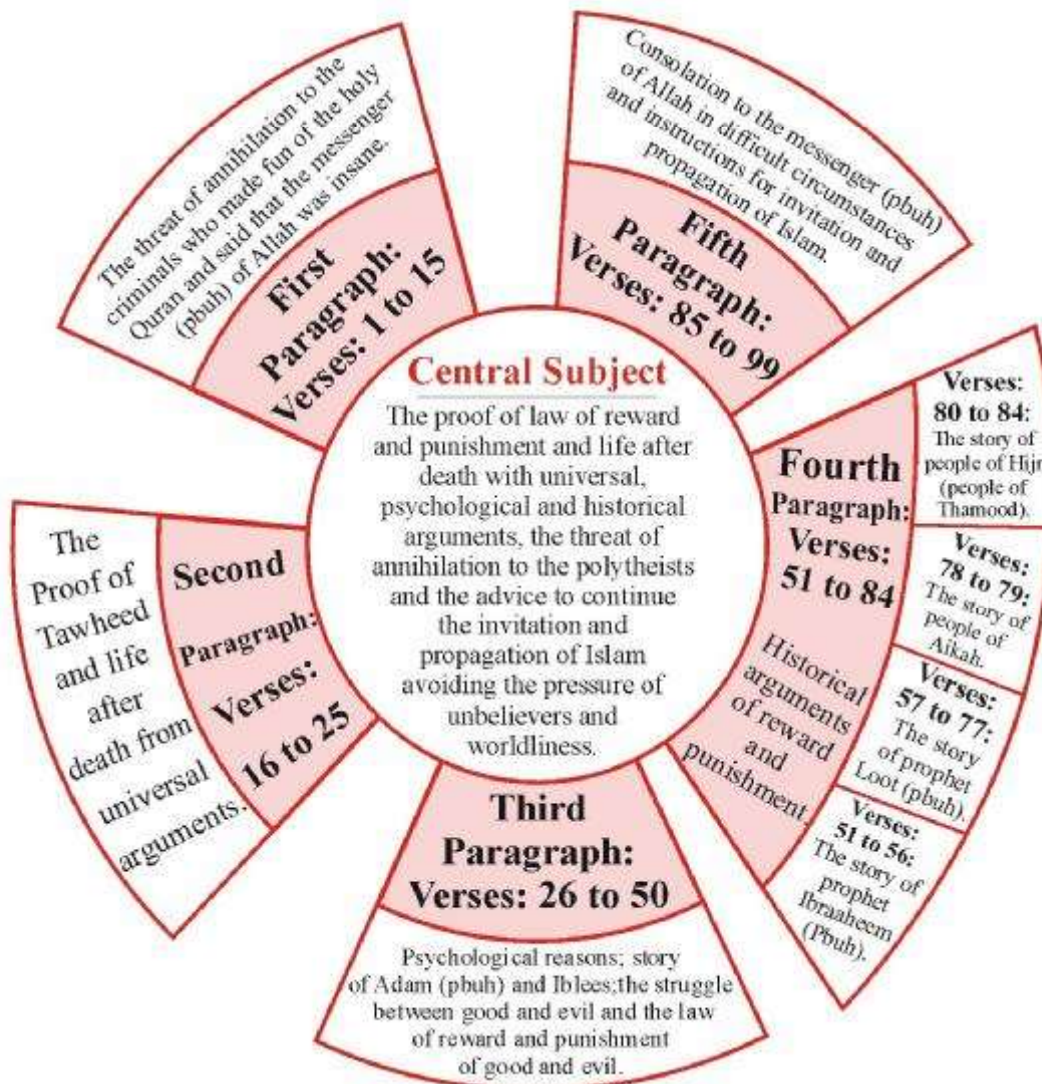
Central Subject

The proof of law of reward and punishment and life after death with universal, psychological and historical arguments, the threat of annihilation to the polytheists and the advice to continue the invitation and propagation of Islam avoiding the pressure of unbelievers and worldliness.

First Paragraph: Verses: 1 to 15

The threat of annihilation to the criminals who made fun of the holy Quran and said that the messenger (pbuh) of Allah was insane.

Fifth Paragraph: Verses: 85 to 99

Consolation to the messenger (pbuh) of Allah in difficult circumstances and instructions for invitation and propagation of Islam.

Fourth Paragraph: Verses: 51 to 84

Historical arguments of reward and punishment.

Verses: 80 to 84: The story of people of Hij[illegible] (people of Thamood).

Verses: 78 to 79: The story of people of Aikah.

Verses: 57 to 77: The story of prophet Loot (pbuh).

Verses: 51 to 56: The story of prophet Ibraaheem (Pbuh).

Third Paragraph: Verses: 26 to 50

Psychological reasons; story of Adam (pbuh) and Iblees; the struggle between good and evil and the law of reward and punishment of good and evil.

Second Paragraph: Verses: 16 to 25

The Proof of Tawheed and life after death from universal arguments.